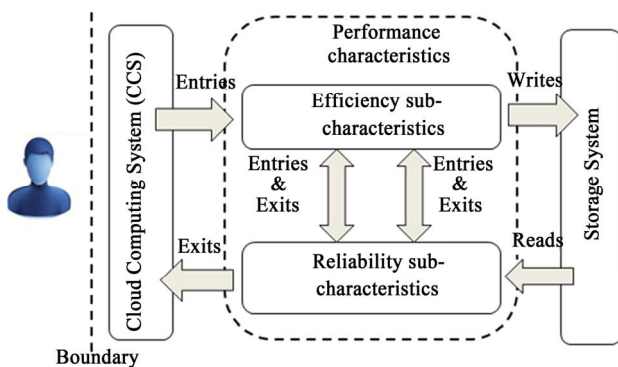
Cloud Computing System (CCS)

Entries

Exits

Performance characteristics

Efficiency sub-characteristics

Entries & Exits

Entries & Exits

Reliability sub-characteristics

Writes

Reads

Storage System

Boundary